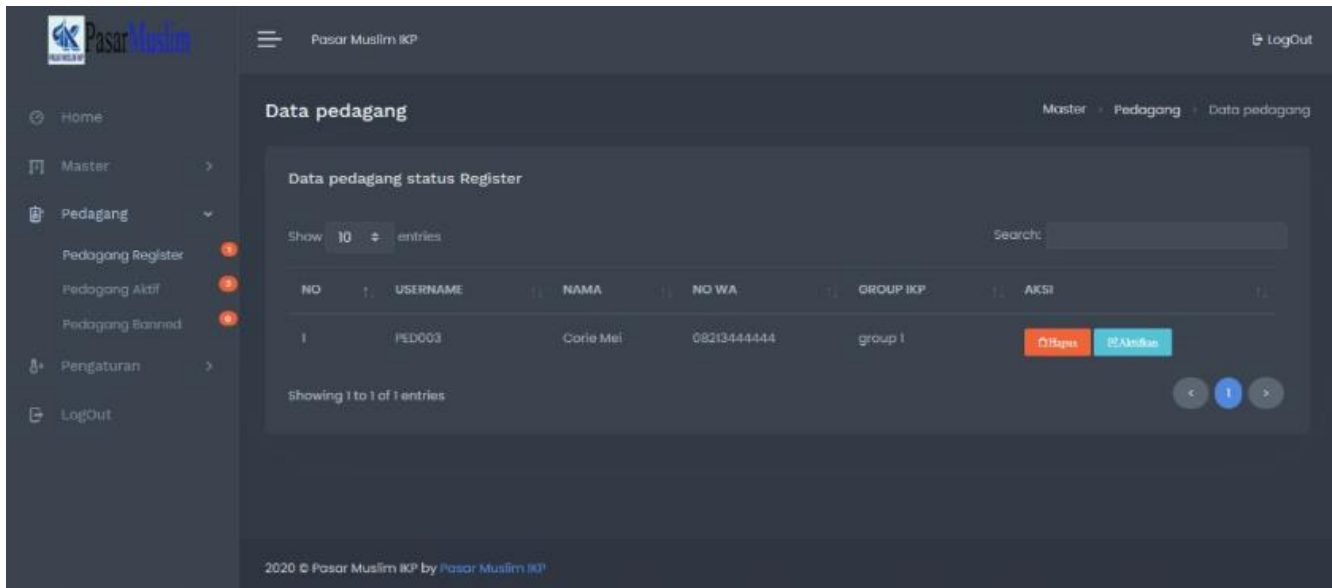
Pasar Muslim

Pasar Muslim IKP

LogOut

Home

Master

Pedagang

Pedagang Register

Pedagang Aktif

Pedagang Banned

Pengaturan

LogOut

Data pedagang

Master › Pedagang › Data pedagang

Data pedagang status Register

Show 10 entries

Search:

| NO | USERNAME | NAMA | NO WA | GROUP IKP | AKSI |
|---|---|---|---|---|---|
| 1 | PED003 | Corie Mei | 08213444444 | group 1 | Hapus Aktifkan |

Showing 1 to 1 of 1 entries

‹ 1 ›

2020 © Pasar Muslim IKP by Pasar Muslim IKP